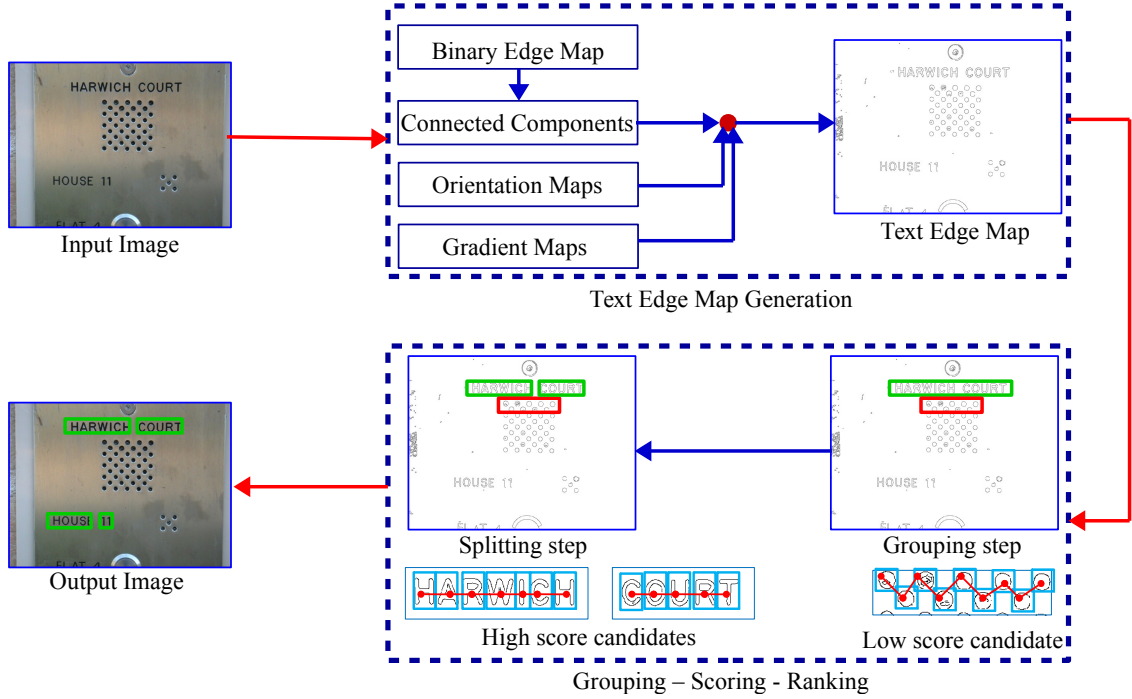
HARWICH COURT

HOUSE 11

FLAT 4

Input Image

Binary Edge Map

Connected Components

Orientation Maps

Gradient Maps

HARWICH COURT

HOUSE 11

FLAT 4

Text Edge Map

Text Edge Map Generation

HARWICH COURT

HOUSE 11

FLAT 4

Output Image

HARWICH COURT

HOUSE 11

FLAT 4

Splitting step

HARWICH COURT

HOUSE 11

FLAT 4

Grouping step

HARWICH

COURT

High score candidates

Low score candidate

Grouping – Scoring - Ranking